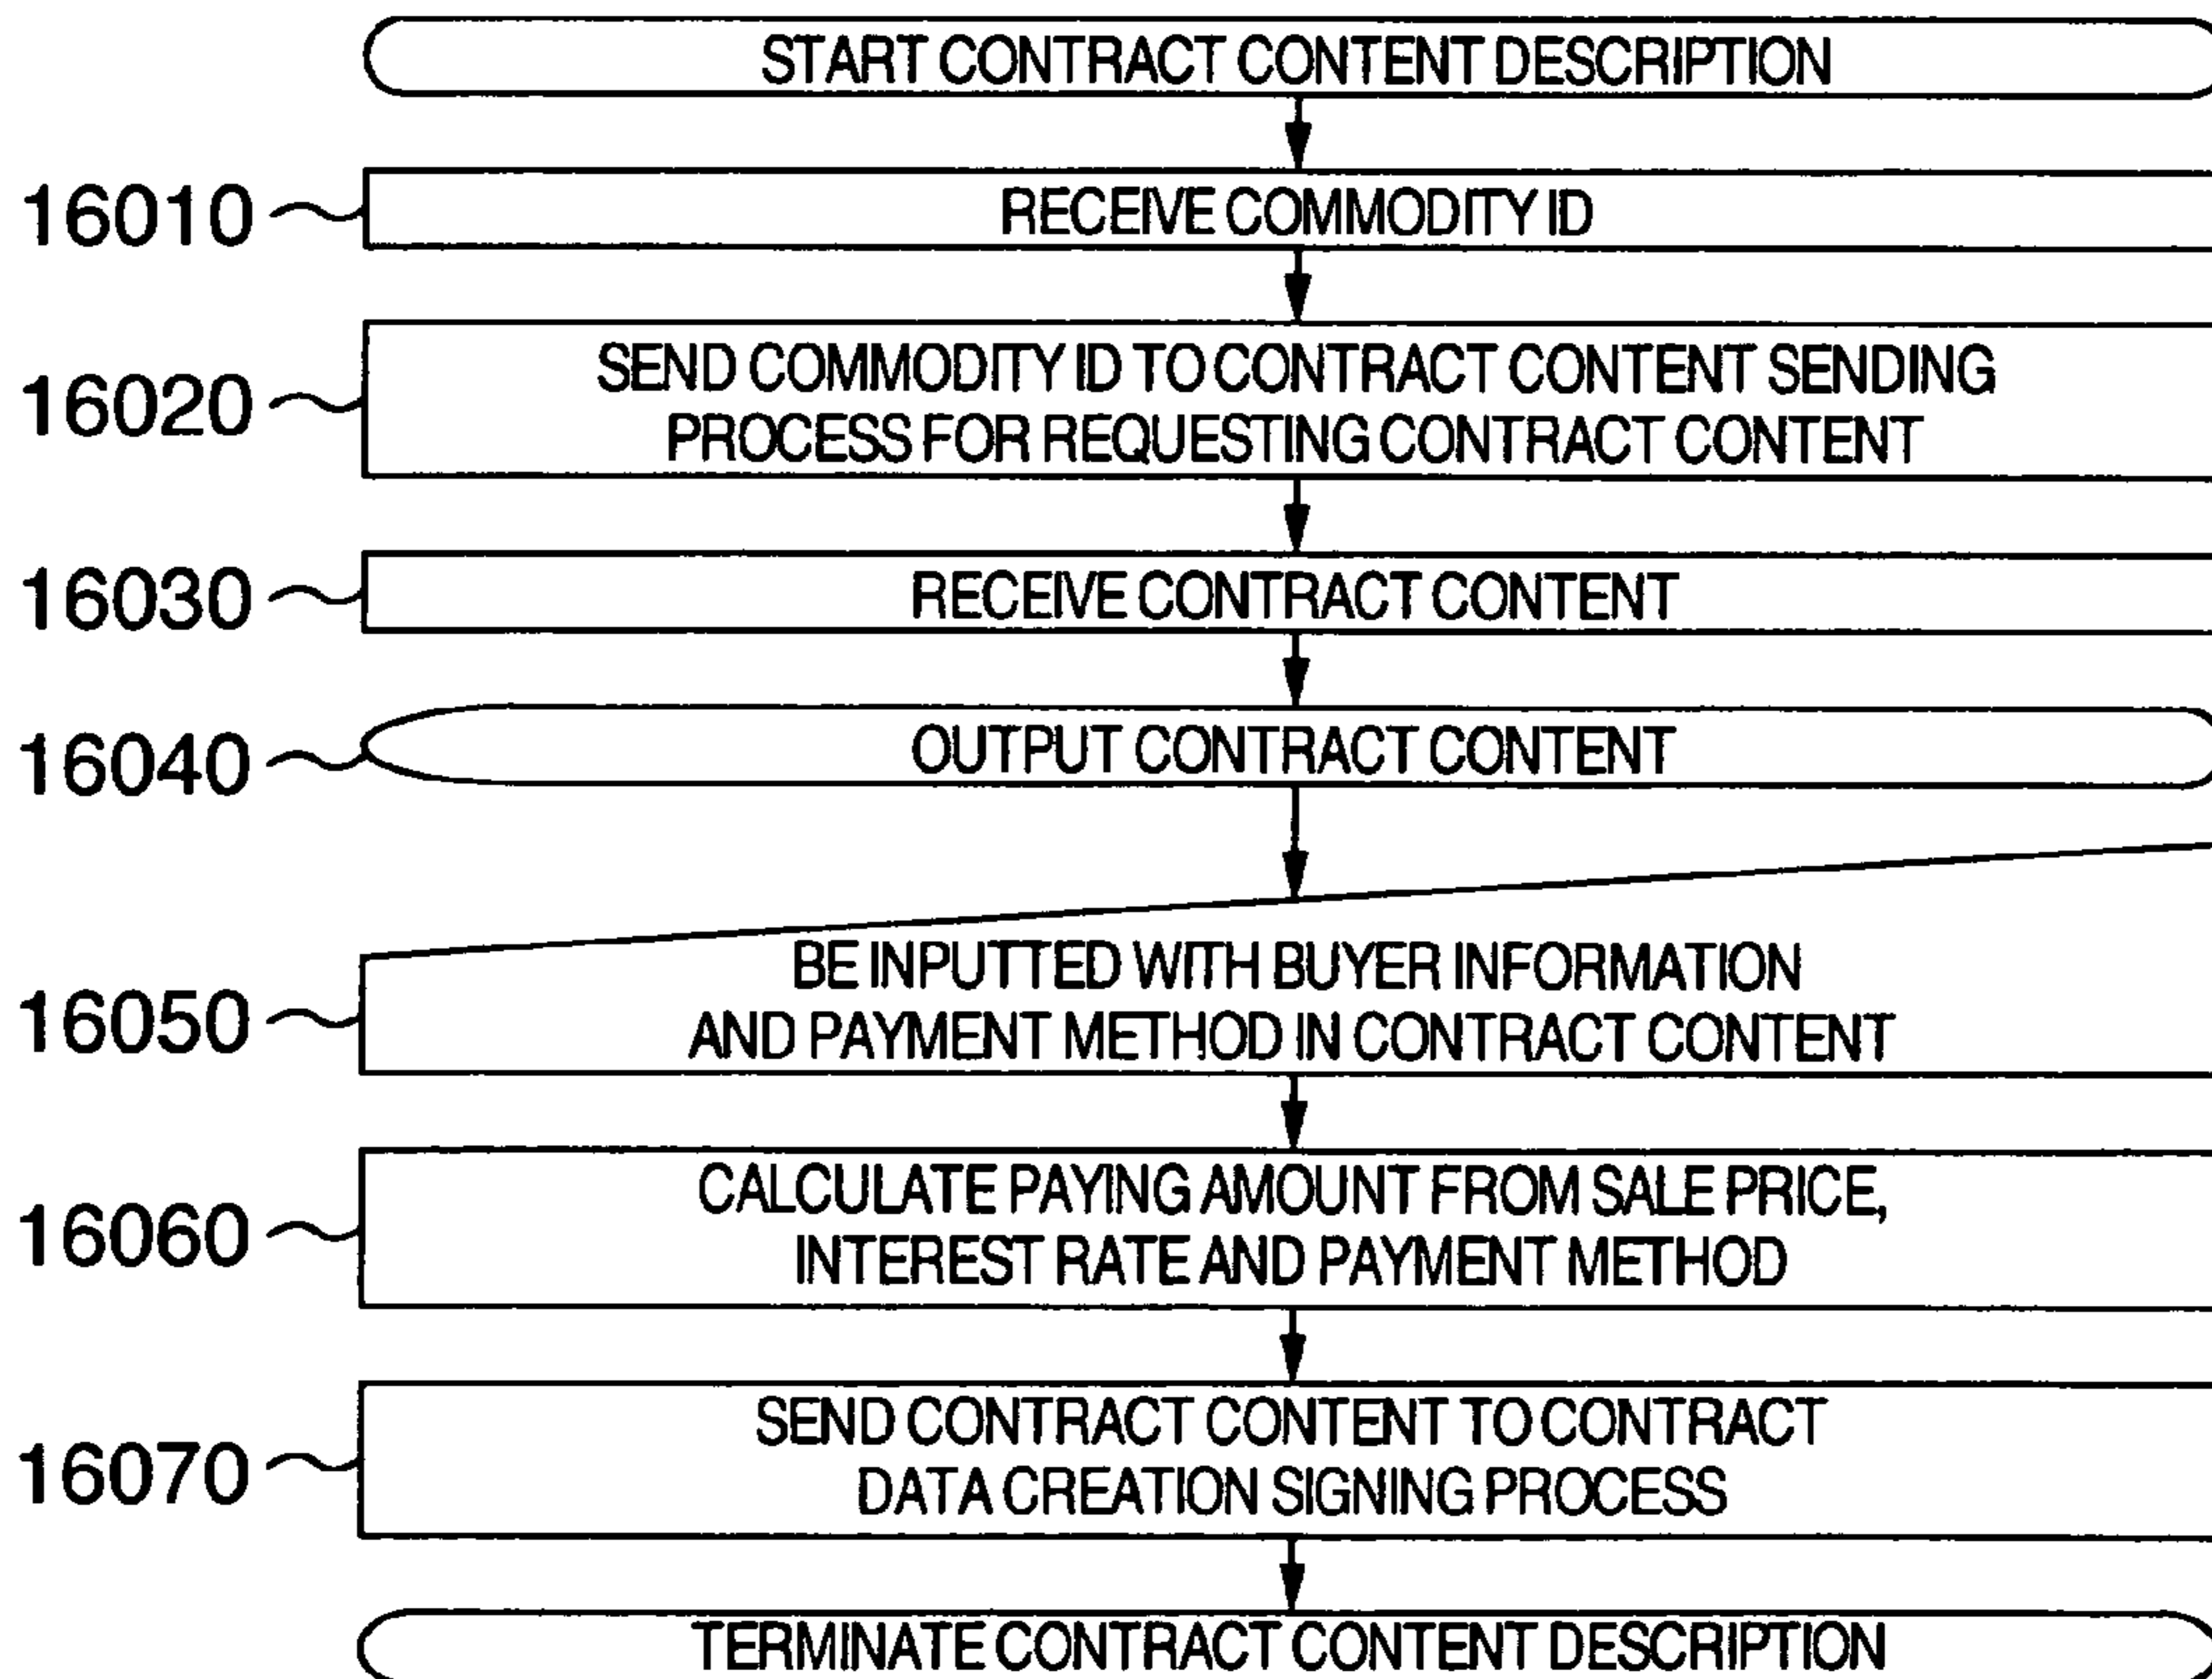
START CONTRACT CONTENT DESCRIPTION

16010 RECEIVE COMMODITY ID

16020 SEND COMMODITY ID TO CONTRACT CONTENT SENDING PROCESS FOR REQUESTING CONTRACT CONTENT

16030 RECEIVE CONTRACT CONTENT

16040 OUTPUT CONTRACT CONTENT

16050 BE INPUTTED WITH BUYER INFORMATION AND PAYMENT METHOD IN CONTRACT CONTENT

16060 CALCULATE PAYING AMOUNT FROM SALE PRICE, INTEREST RATE AND PAYMENT METHOD

16070 SEND CONTRACT CONTENT TO CONTRACT DATA CREATION SIGNING PROCESS

TERMINATE CONTRACT CONTENT DESCRIPTION